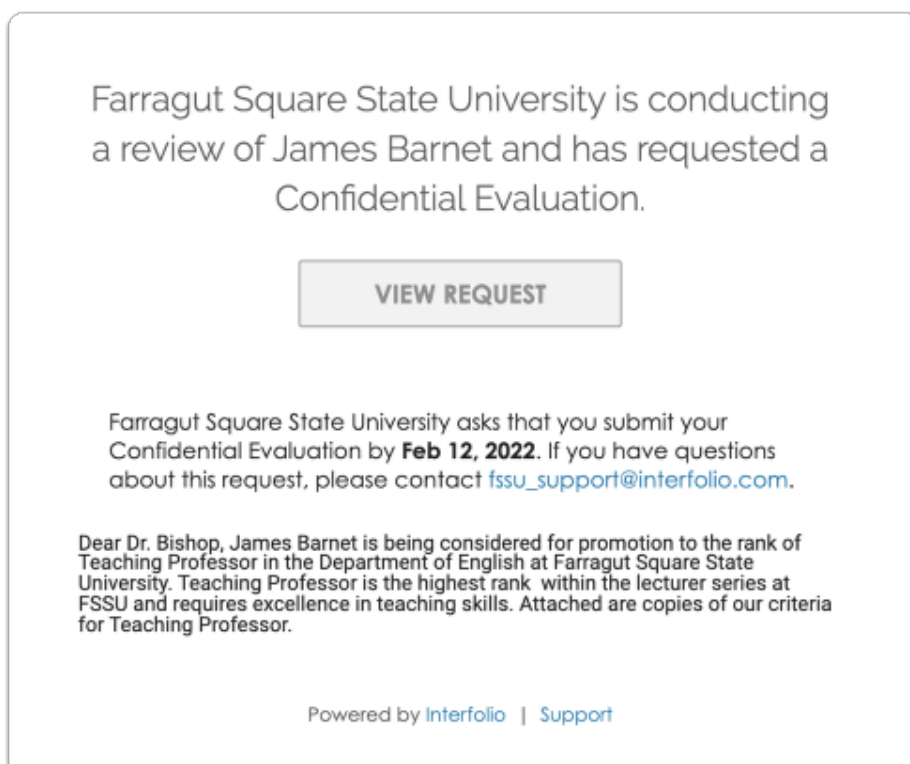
Farragut Square State University is conducting a review of James Barnet and has requested a Confidential Evaluation.

VIEW REQUEST

Farragut Square State University asks that you submit your Confidential Evaluation by **Feb 12, 2022**. If you have questions about this request, please contact fssu_support@interfolio.com.

Dear Dr. Bishop, James Barnet is being considered for promotion to the rank of Teaching Professor in the Department of English at Farragut Square State University. Teaching Professor is the highest rank within the lecturer series at FSSU and requires excellence in teaching skills. Attached are copies of our criteria for Teaching Professor.

Powered by Interfolio | Support